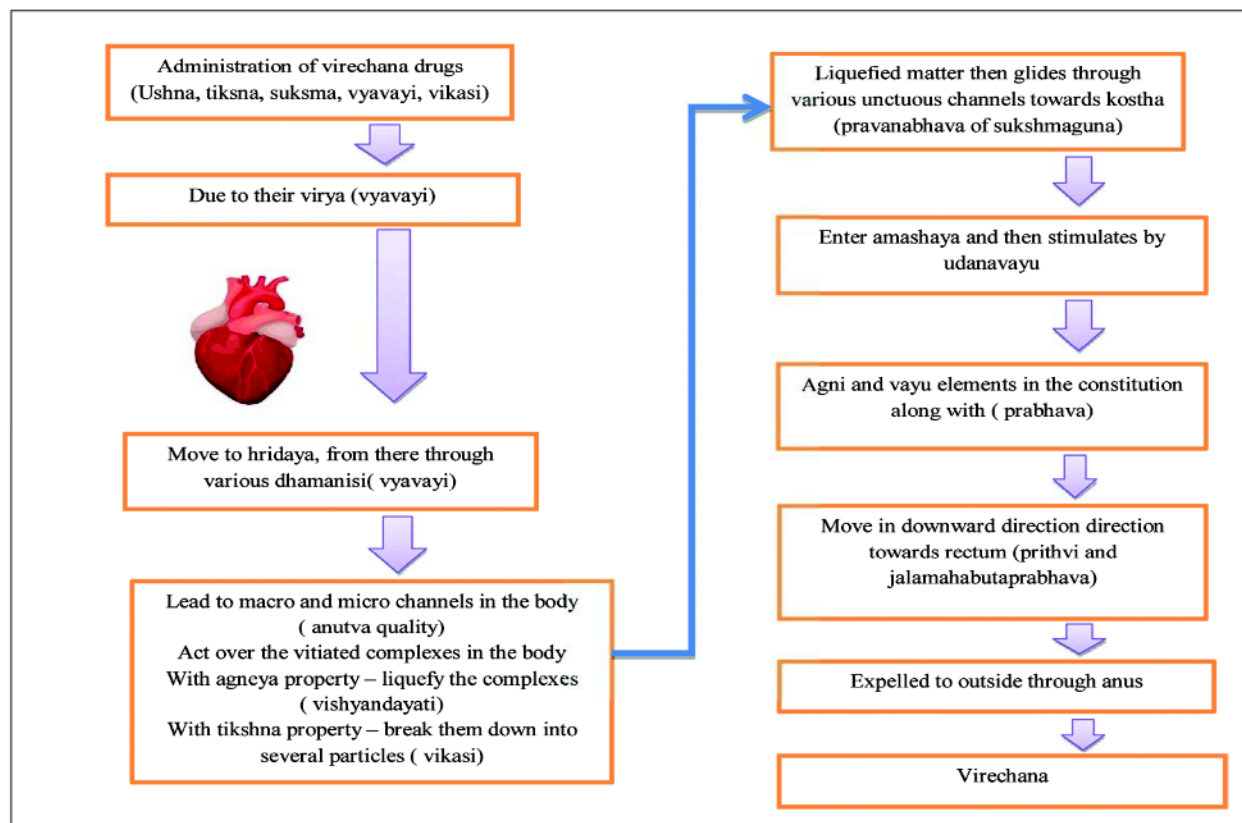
Administration of virechana drugs (Ushna, tiksna, suksma, vyavayi, vikasi)

Due to their virya (vyavayi)

Move to hridaya, from there through various dhamanisi( vyavayi)

Lead to macro and micro channels in the body ( anutva quality)
Act over the vitiated complexes in the body
With agneya property – liquefy the complexes ( vishyandayati)
With tikshna property – break them down into several particles ( vikasi)

Liquefied matter then glides through various unctuous channels towards kostha (pravanabhava of sukshmaguna)

Enter amashaya and then stimulates by udanavayu

Agni and vayu elements in the constitution along with ( prabhava)

Move in downward direction direction towards rectum (prithvi and jalamahabutaprabhava)

Expelled to outside through anus

Virechana